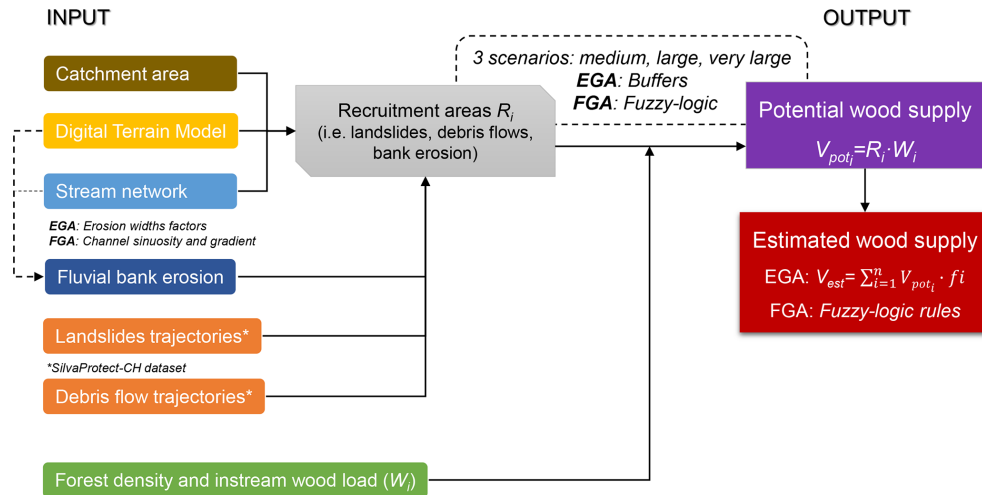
INPUT

OUTPUT

Catchment area

Digital Terrain Model

Stream network

*EGA*: *Erosion widths factors*
*FGA*: *Channel sinuosity and gradient*

Fluvial bank erosion

Landslides trajectories*

*SilvaProtect-CH dataset

Debris flow trajectories*

Forest density and instream wood load ($W_i$)

Recruitment areas $R_i$ (i.e. landslides, debris flows, bank erosion)

3 scenarios: medium, large, very large
**EGA**: Buffers
**FGA**: Fuzzy-logic

Potential wood supply
$V_{pot_i} = R_i \cdot W_i$

Estimated wood supply
EGA: $V_{est} = \sum_{i=1}^{n} V_{pot_i} \cdot fi$
FGA: *Fuzzy-logic rules*